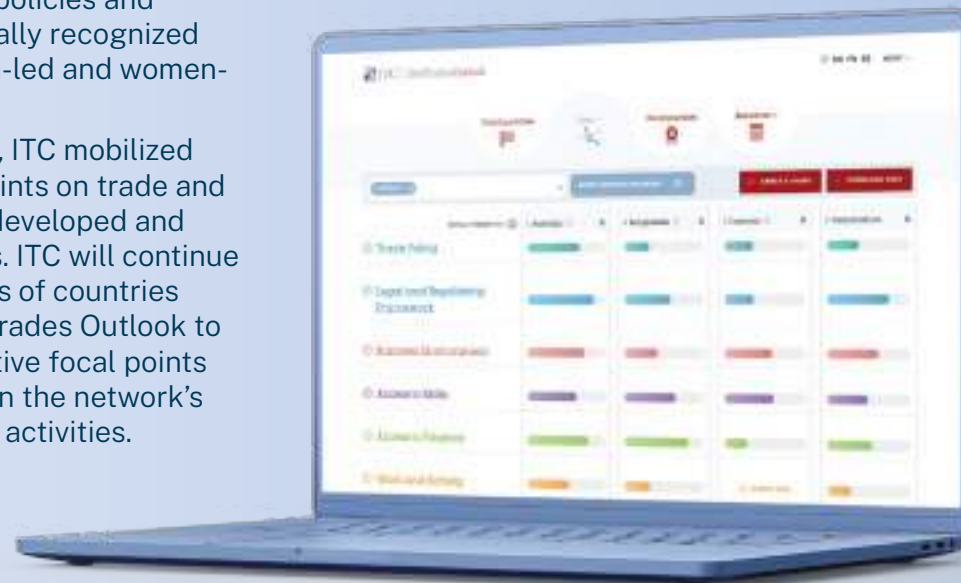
policies and
ally recognized
-led and women-

, ITC mobilized
ints on trade and
leveloped and
s. ITC will continue
s of countries
rades Outlook to
tive focal points
n the network's
activities.

Trade Policy

Legal and Regulatory Framework

Business Environment

Business Skills

Business Finance

Work and Society

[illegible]